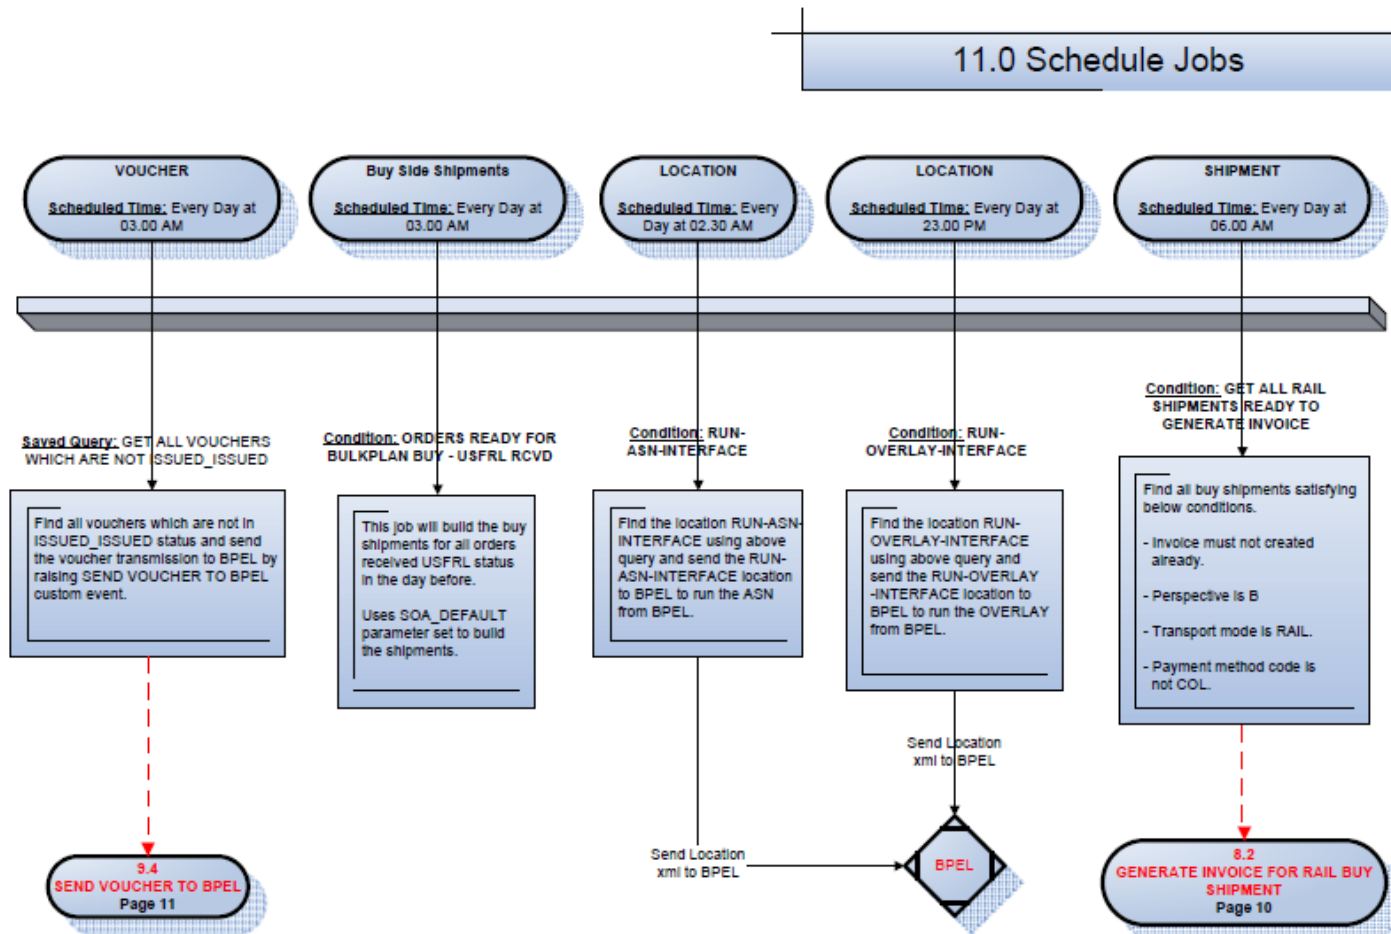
11.0 Schedule Jobs

VOUCHER
Scheduled Time: Every Day at 03.00 AM

Buy Side Shipments
Scheduled Time: Every Day at 03.00 AM

LOCATION
Scheduled Time: Every Day at 02.30 AM

LOCATION
Scheduled Time: Every Day at 23.00 PM

SHIPMENT
Scheduled Time: Every Day at 06.00 AM

Saved Query: GET ALL VOUCHERS WHICH ARE NOT ISSUED_ISSUED

Find all vouchers which are not in ISSUED_ISSUED status and send the voucher transmission to BPEL by raising SEND VOUCHER TO BPEL custom event.

Condition: ORDERS READY FOR BULKPLAN BUY - USFRL RCVD

This job will build the buy shipments for all orders received USFRL status in the day before.

Uses SOA_DEFAULT parameter set to build the shipments.

Condition: RUN-ASN-INTERFACE

Find the location RUN-ASN-INTERFACE using above query and send the RUN-ASN-INTERFACE location to BPEL to run the ASN from BPEL.

Condition: RUN-OVERLAY-INTERFACE

Find the location RUN-OVERLAY-INTERFACE using above query and send the RUN-OVERLAY -INTERFACE location to BPEL to run the OVERLAY from BPEL.

Condition: GET ALL RAIL SHIPMENTS READY TO GENERATE INVOICE

Find all buy shipments satisfying below conditions.

- Invoice must not created already.

- Perspective is B

- Transport mode is RAIL.

- Payment method code is not COL.

Send Location xml to BPEL

Send Location xml to BPEL

BPEL

9.4
SEND VOUCHER TO BPEL
Page 11

8.2
GENERATE INVOICE FOR RAIL BUY SHIPMENT
Page 10